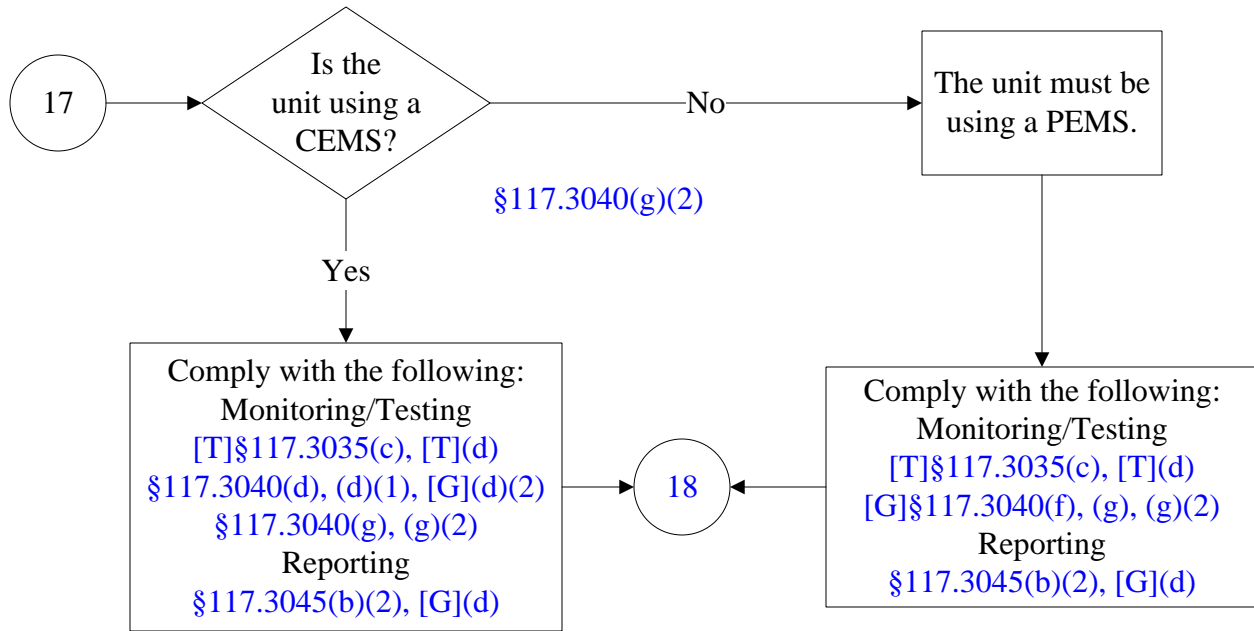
17

Is the unit using a CEMS?

No

The unit must be using a PEMS.

§117.3040(g)(2)

Yes

Comply with the following:
Monitoring/Testing
[T]§117.3035(c), [T](d)
§117.3040(d), (d)(1), [G](d)(2)
§117.3040(g), (g)(2)
Reporting
§117.3045(b)(2), [G](d)

18

Comply with the following:
Monitoring/Testing
[T]§117.3035(c), [T](d)
[G]§117.3040(f), (g), (g)(2)
Reporting
§117.3045(b)(2), [G](d)